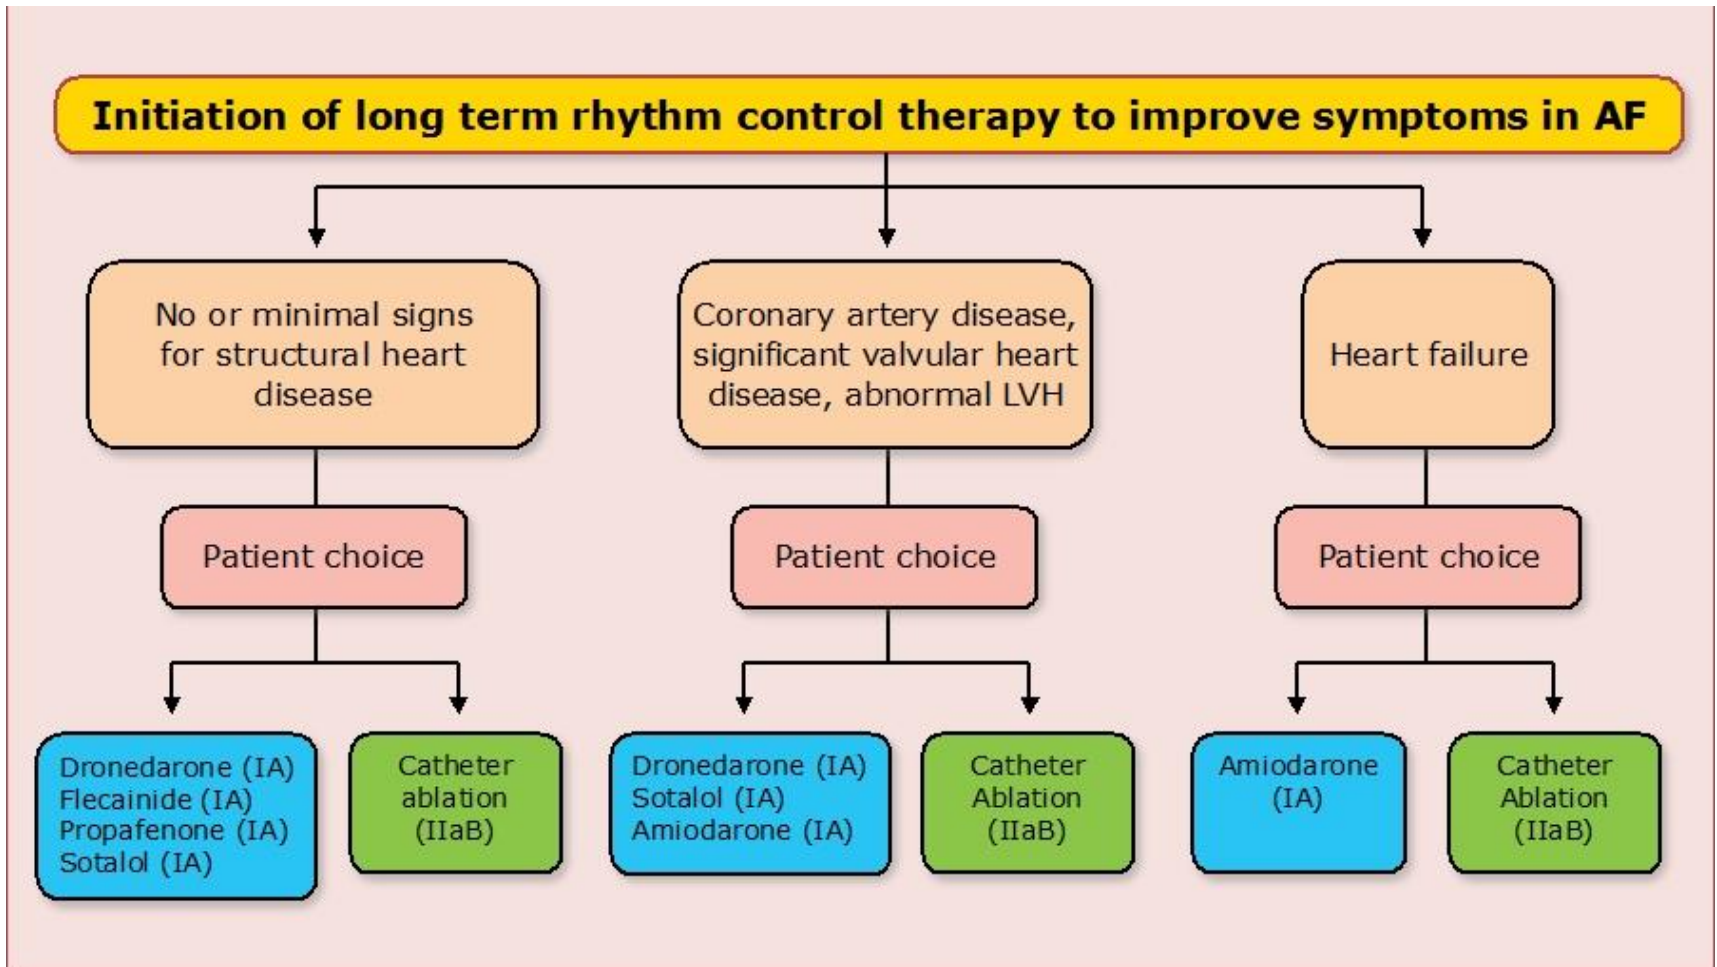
Initiation of long term rhythm control therapy to improve symptoms in AF

No or minimal signs for structural heart disease

Patient choice

Dronedarone (IA)
Flecainide (IA)
Propafenone (IA)
Sotalol (IA)

Catheter ablation (IIaB)

Coronary artery disease, significant valvular heart disease, abnormal LVH

Patient choice

Dronedarone (IA)
Sotalol (IA)
Amiodarone (IA)

Catheter Ablation (IIaB)

Heart failure

Patient choice

Amiodarone (IA)

Catheter Ablation (IIaB)